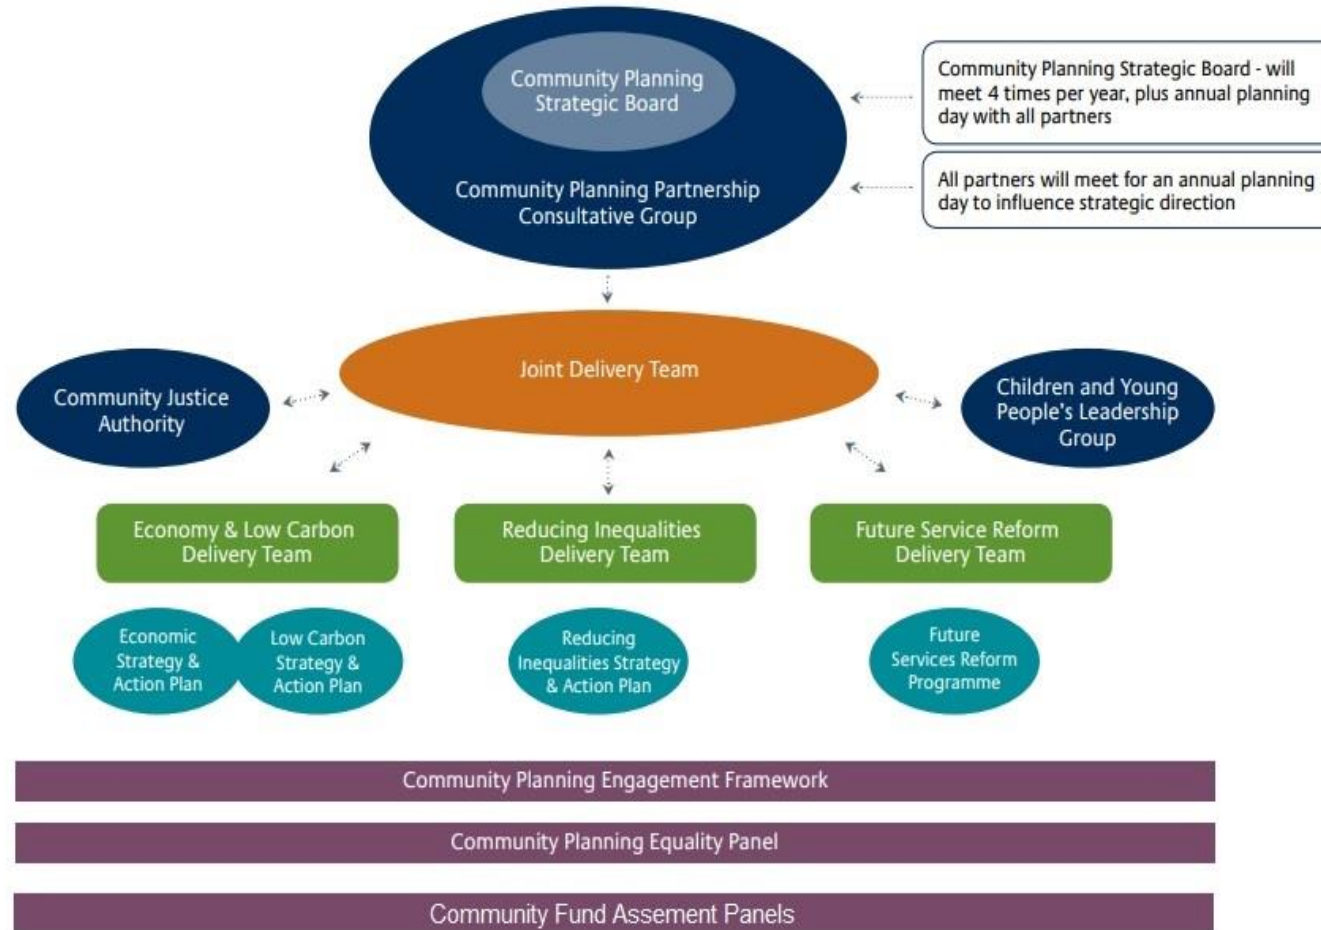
Community Planning Strategic Board

Community Planning Partnership Consultative Group

Community Planning Strategic Board - will meet 4 times per year, plus annual planning day with all partners

All partners will meet for an annual planning day to influence strategic direction

Joint Delivery Team

Community Justice Authority

Children and Young People's Leadership Group

Economy & Low Carbon Delivery Team

Reducing Inequalities Delivery Team

Future Service Reform Delivery Team

Economic Strategy & Action Plan

Low Carbon Strategy & Action Plan

Reducing Inequalities Strategy & Action Plan

Future Services Reform Programme

Community Planning Engagement Framework

Community Planning Equality Panel

Community Fund Assement Panels